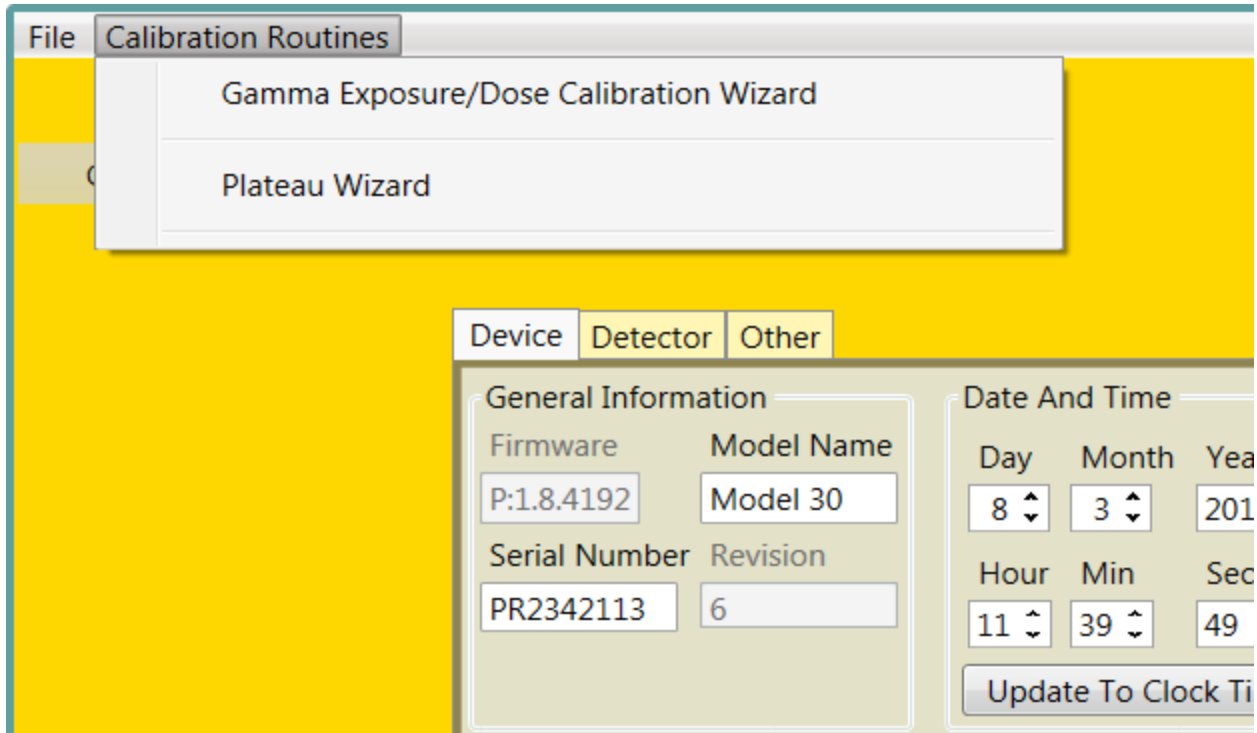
File Calibration Routines

Gamma Exposure/Dose Calibration Wizard

Plateau Wizard

Device Detector Other

General Information

Firmware

P:1.8.4192

Model Name

Model 30

Serial Number

PR2342113

Revision

6

Date And Time

Day

8

Month

3

Yea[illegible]

201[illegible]

Hour

11

Min

39

Sec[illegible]

49

Update To Clock Ti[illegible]